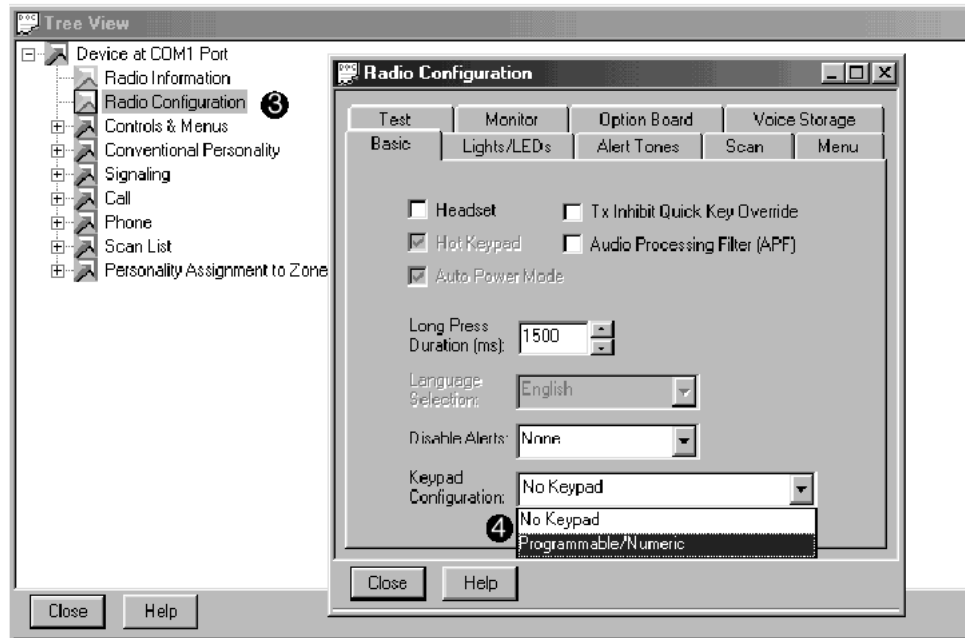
Tree View

Device at COM1 Port
Radio Information
Radio Configuration ❸
Controls & Menus
Conventional Personality
Signaling
Call
Phone
Scan List
Personality Assignment to Zone

Radio Configuration

Test | Monitor | Option Board | Voice Storage
Basic | Lights/LEDs | Alert Tones | Scan | Menu

Headset
Tx Inhibit Quick Key Override
Hot Keypad
Audio Processing Filter (APF)
Auto Power Mode

Long Press Duration (ms): 1500

Language Selection: English

Disable Alerts: None

Keypad Configuration: No Keypad
❹
No Keypad
Programmable/Numeric

Close Help

Close Help